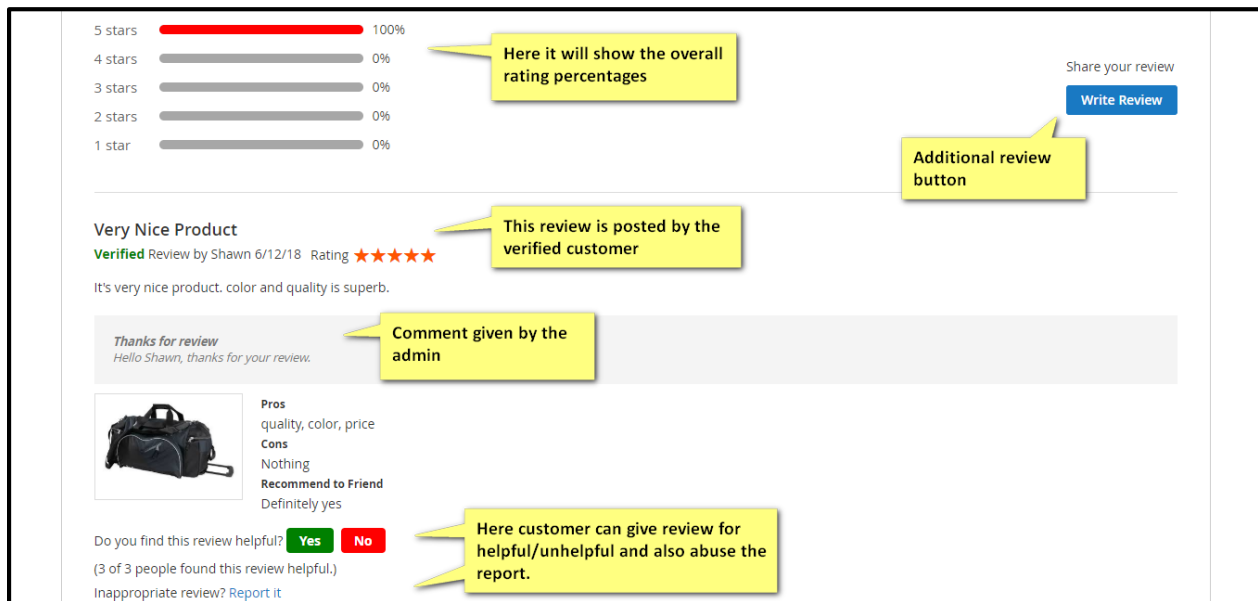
5 stars 100%
4 stars 0%
3 stars 0%
2 stars 0%
1 star 0%

Here it will show the overall rating percentages

Share your review
Write Review

Additional review button

Very Nice Product
Verified Review by Shawn 6/12/18 Rating ★★★★★

This review is posted by the verified customer

It's very nice product. color and quality is superb.

Thanks for review
Hello Shawn, thanks for your review.

Comment given by the admin

Pros
quality, color, price
Cons
Nothing
Recommend to Friend
Definitely yes

Do you find this review helpful? Yes No
(3 of 3 people found this review helpful.)
Inappropriate review? Report it

Here customer can give review for helpful/unhelpful and also abuse the report.